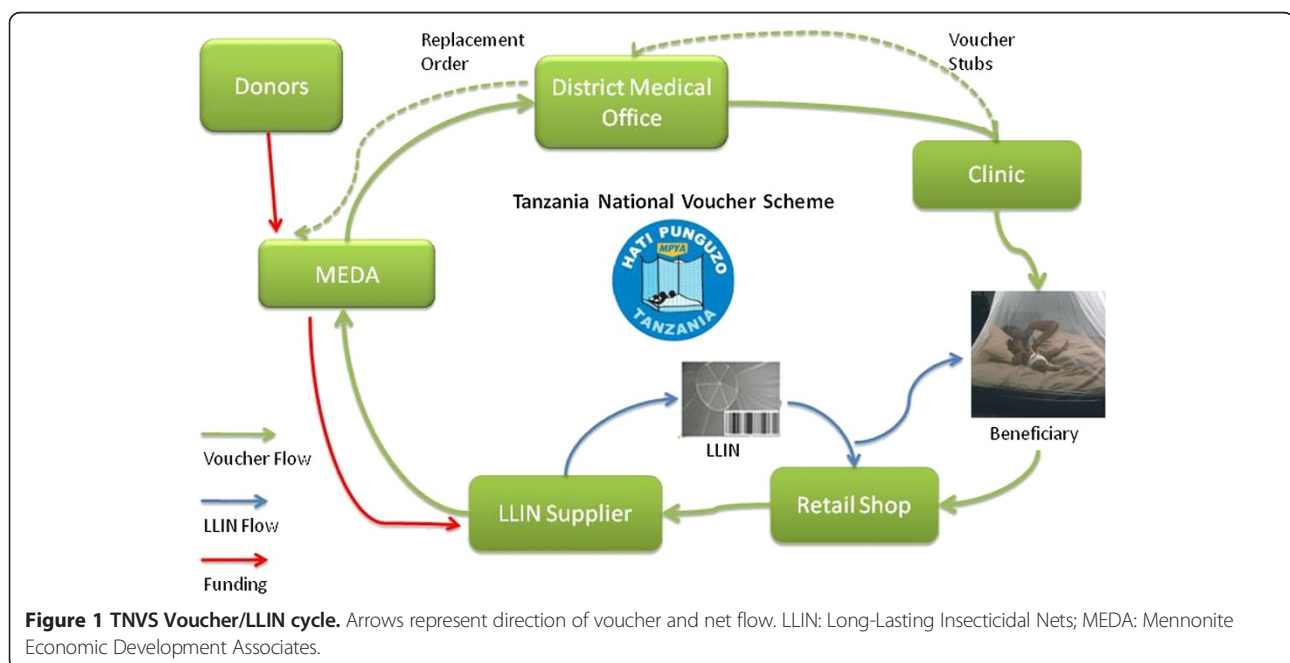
Donors

Replacement Order

District Medical Office

Voucher Stubs

Clinic

Tanzania National Voucher Scheme

HATI PUNGUZO MPYA TANZANIA

MEDA

LLIN

Beneficiary

Voucher Flow

LLIN Flow

Funding

LLIN Supplier

Retail Shop

**Figure 1 TNVS Voucher/LLIN cycle.** Arrows represent direction of voucher and net flow. LLIN: Long-Lasting Insecticidal Nets; MEDA: Mennonite Economic Development Associates.